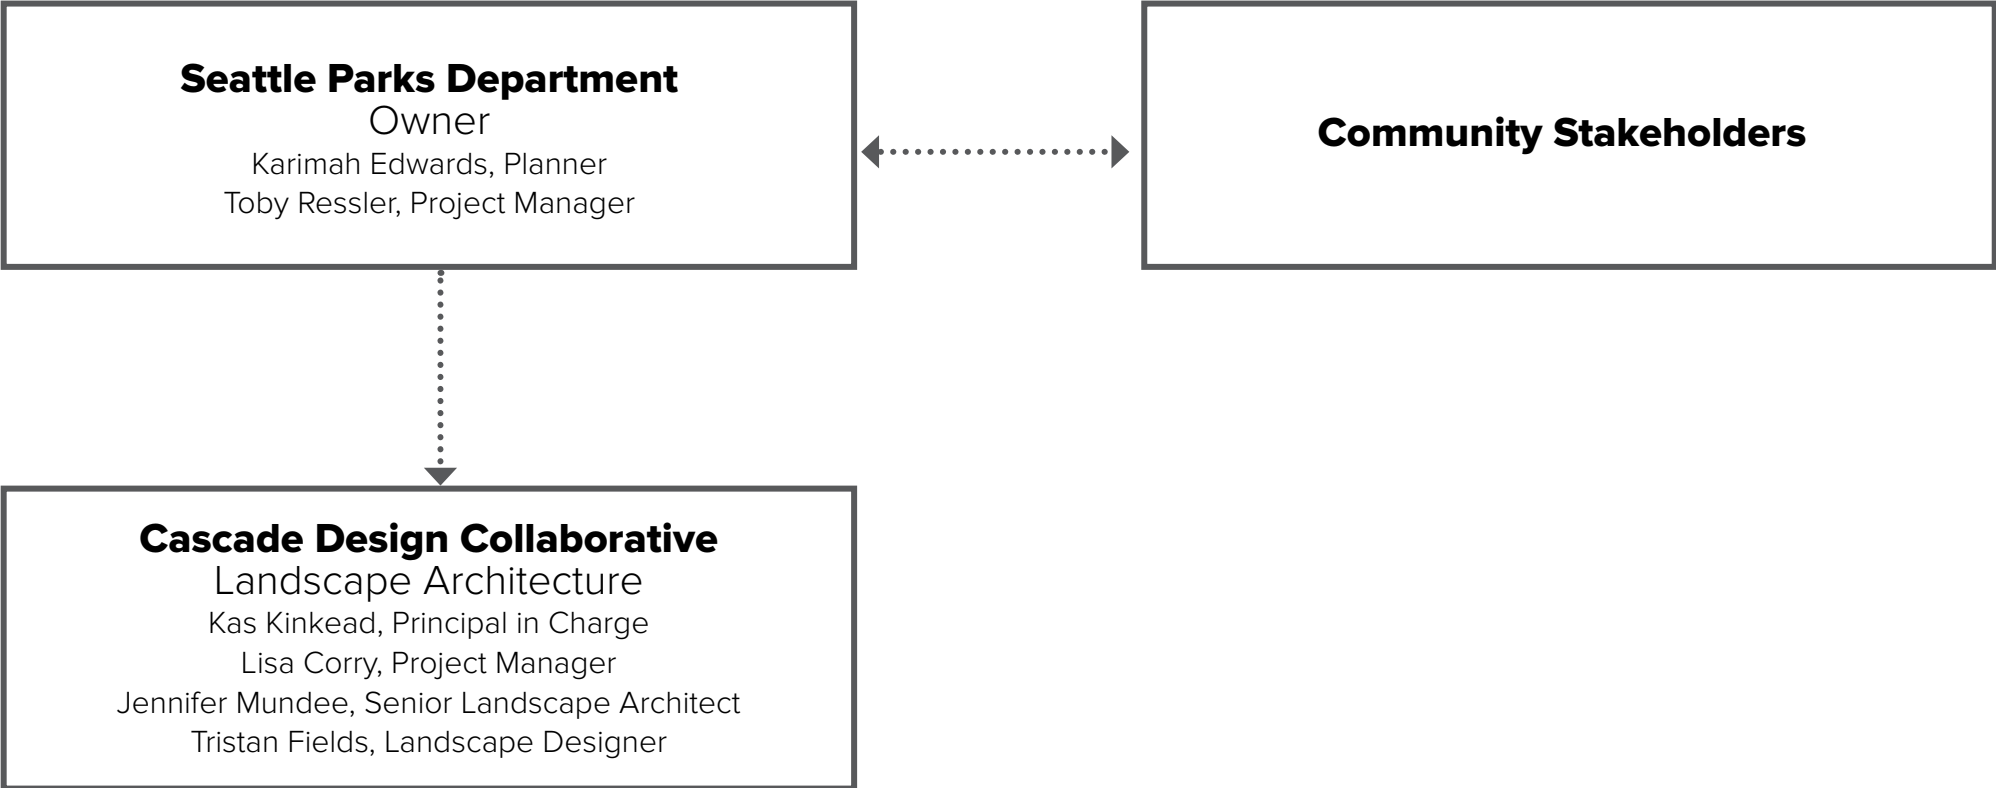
**Seattle Parks Department**
Owner
Karimah Edwards, Planner
Toby Ressler, Project Manager

**Community Stakeholders**

**Cascade Design Collaborative**
Landscape Architecture
Kas Kinkead, Principal in Charge
Lisa Corry, Project Manager
Jennifer Mundee, Senior Landscape Architect
Tristan Fields, Landscape Designer